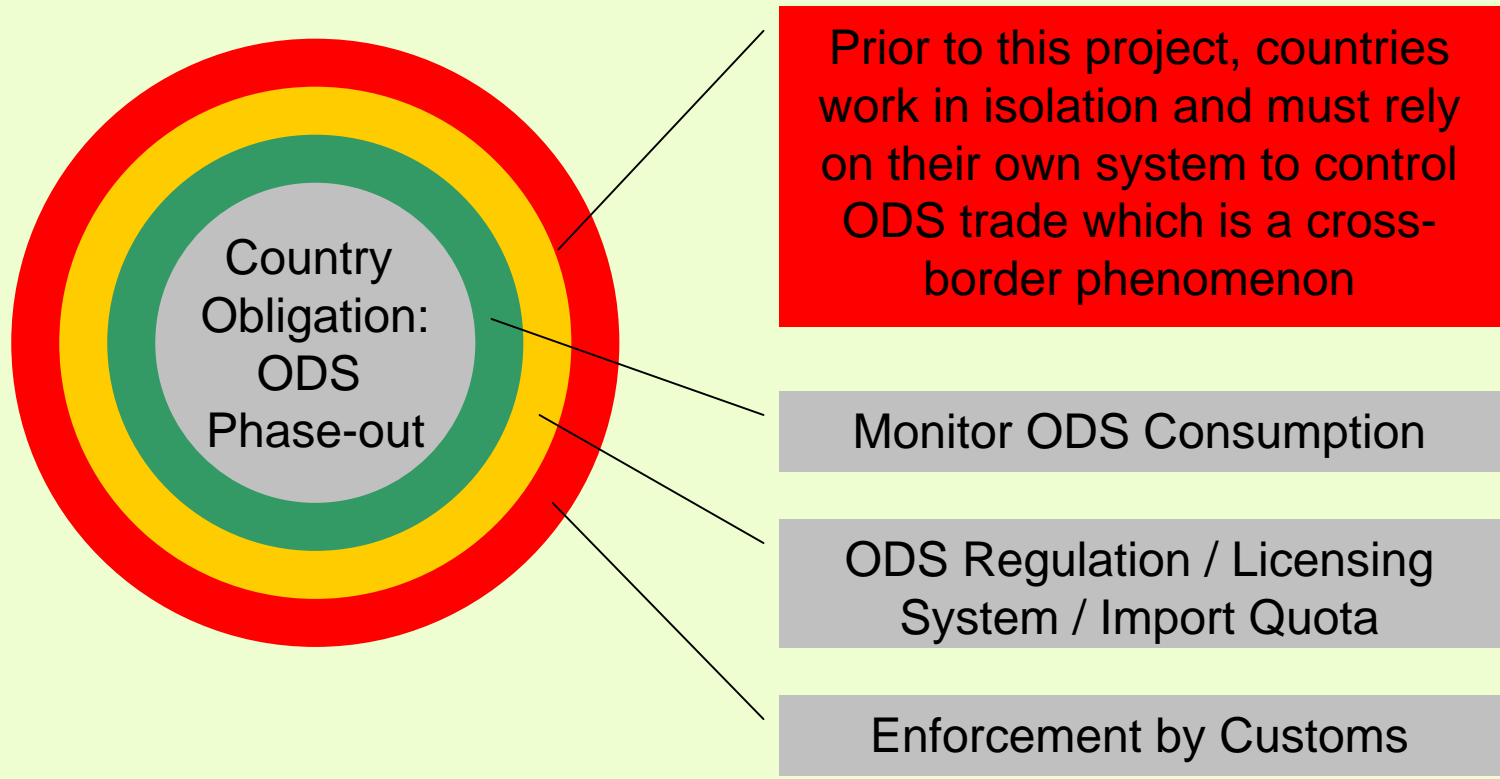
Country Obligation: ODS Phase-out

Prior to this project, countries work in isolation and must rely on their own system to control ODS trade which is a cross-border phenomenon

Monitor ODS Consumption

ODS Regulation / Licensing System / Import Quota

Enforcement by Customs